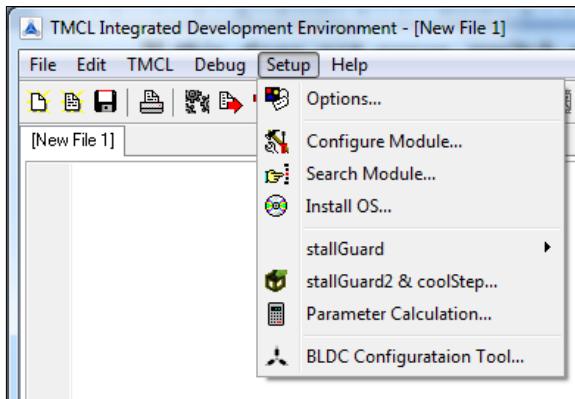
TMCL Integrated Development Environment - [New File 1]

File Edit TMCL Debug Setup Help

[New File 1]

Options...

Configure Module...

Search Module...

Install OS...

stallGuard

stallGuard2 & coolStep...

Parameter Calculation...

BLDC Configurataion Tool...